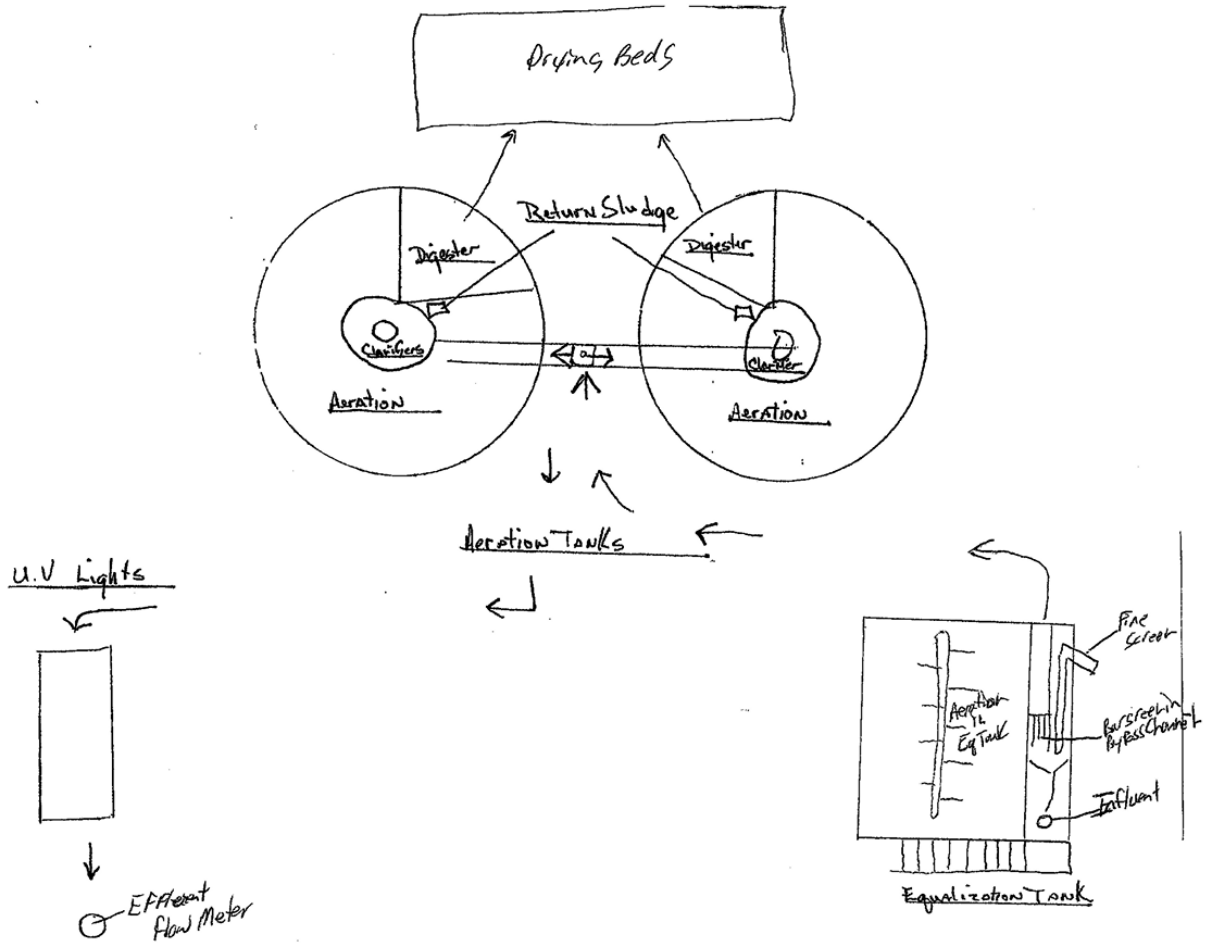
Drying Beds

Return Sludge

Digester

Digester

Clarifiers

Clarifier

Aeration

Aeration

Aeration Tanks

U.V Lights

Effluent flow Meter

Fine Screen

Aeration in Eq Tank

Barscreen in Bypass Channel

Influent

Equalization Tank